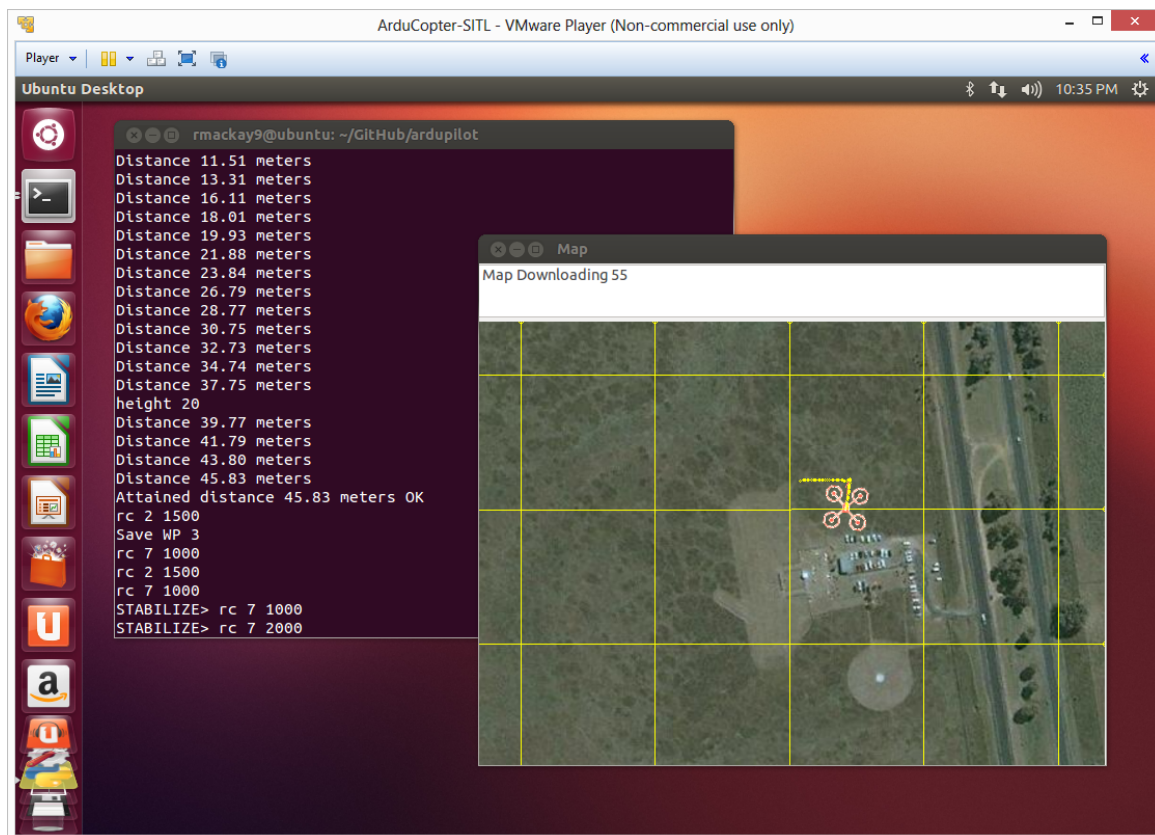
ArduCopter-SITL - VMware Player (Non-commercial use only)

Player

Ubuntu Desktop

10:35 PM

rmackay9@ubuntu: ~/GitHub/ardupilot

Distance 11.51 meters
Distance 13.31 meters
Distance 16.11 meters
Distance 18.01 meters
Distance 19.93 meters
Distance 21.88 meters
Distance 23.84 meters
Distance 26.79 meters
Distance 28.77 meters
Distance 30.75 meters
Distance 32.73 meters
Distance 34.74 meters
Distance 37.75 meters
height 20
Distance 39.77 meters
Distance 41.79 meters
Distance 43.80 meters
Distance 45.83 meters
Attained distance 45.83 meters OK
rc 2 1500
Save WP 3
rc 7 1000
rc 2 1500
rc 7 1000
STABILIZE> rc 7 1000
STABILIZE> rc 7 2000

Map

Map Downloading 55